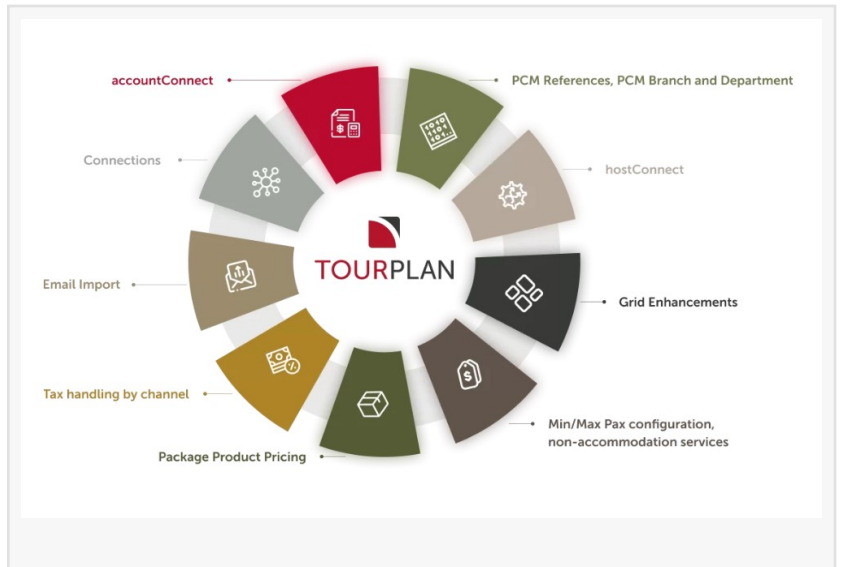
accountConnect

PCM References, PCM Branch and Department

Connections

hostConnect

TOURPLAN

Email Import

Grid Enhancements

Tax handling by channel

Min/Max Pax configuration, non-accommodation services

Package Product Pricing